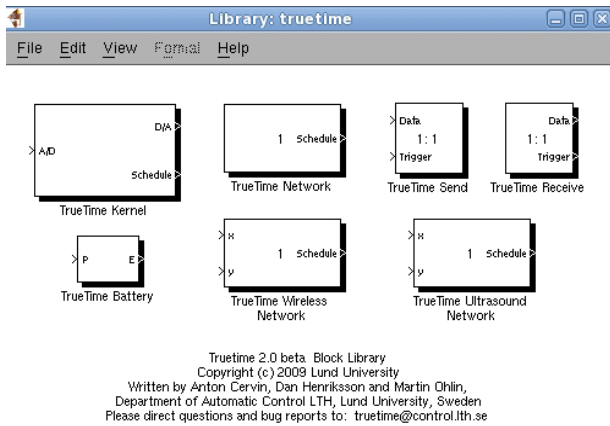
Library: truetime

File Edit View Format Help

A/D

D/A

Schedule

TrueTime Kernel

1 Schedule

TrueTime Network

Data

1 : 1

Trigger

TrueTime Send

Data

1 : 1

Trigger

TrueTime Receive

P

E

TrueTime Battery

x

y

1 Schedule

TrueTime Wireless Network

x

y

1 Schedule

TrueTime Ultrasound Network

Truetime 2.0 beta Block Library
Copyright (c) 2009 Lund University
Written by Anton Cervin, Dan Henriksson and Martin Ohlin,
Department of Automatic Control LTH, Lund University, Sweden
Please direct questions and bug reports to: truetime@control.lth.se